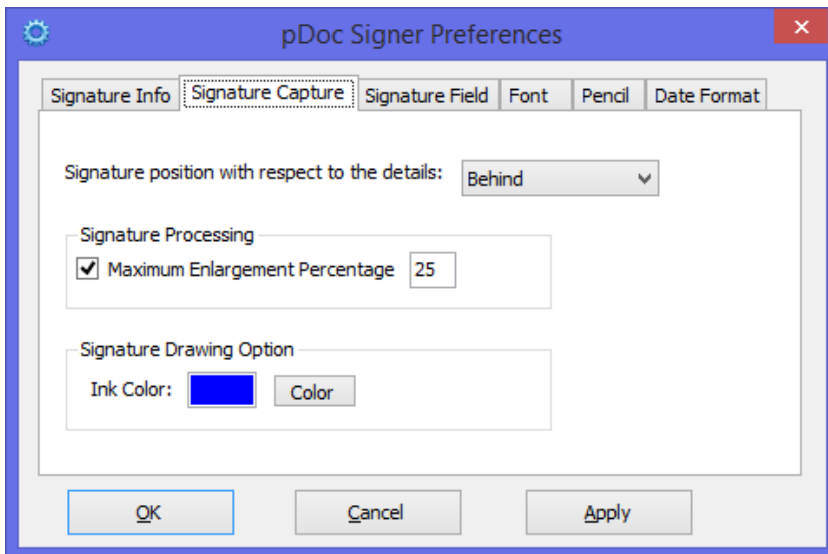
pDoc Signer Preferences

Signature Info | Signature Capture | Signature Field | Font | Pencil | Date Format

Signature position with respect to the details: Behind

Signature Processing

Maximum Enlargement Percentage 25

Signature Drawing Option

Ink Color: Color

OK Cancel Apply